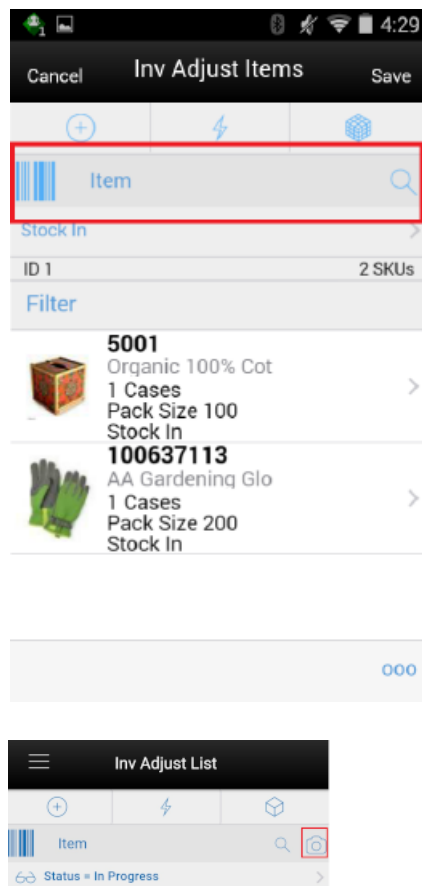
4:29

Cancel Inv Adjust Items Save

Item

Stock In

ID 1 2 SKUs

Filter

5001
Organic 100% Cot
1 Cases
Pack Size 100
Stock In

100637113
AA Gardening Glo
1 Cases
Pack Size 200
Stock In

ooo

Inv Adjust List

Item

Status = In Progress